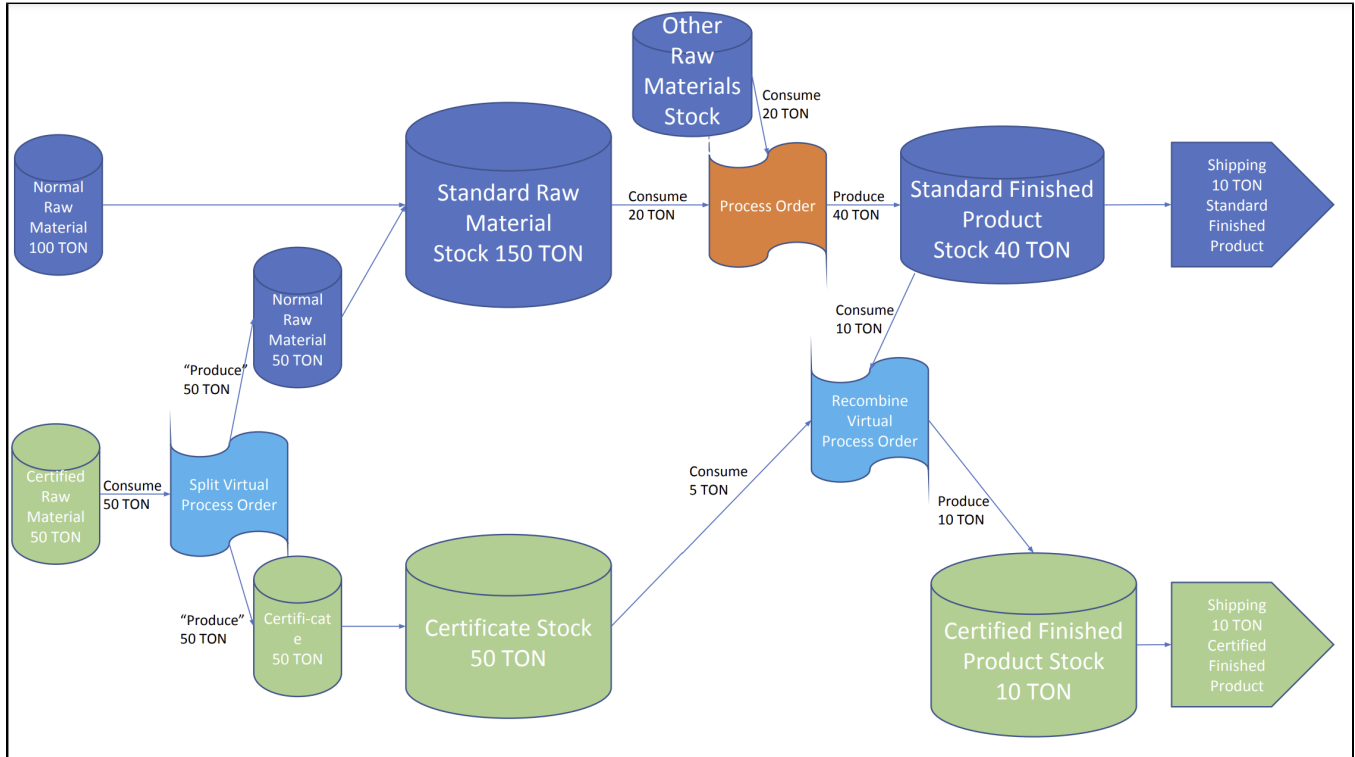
Other Raw Materials Stock

Consume 20 TON

Normal Raw Material 100 TON

Standard Raw Material Stock 150 TON

Consume 20 TON

Process Order

Produce 40 TON

Standard Finished Product Stock 40 TON

Shipping 10 TON Standard Finished Product

Normal Raw Material 50 TON

Consume 10 TON

"Produce" 50 TON

Recombine Virtual Process Order

Certified Raw Material 50 TON

Consume 50 TON

Split Virtual Process Order

Consume 5 TON

Produce 10 TON

"Produce" 50 TON

Certifi-cat e 50 TON

Certificate Stock 50 TON

Certified Finished Product Stock 10 TON

Shipping 10 TON Certified Finished Product